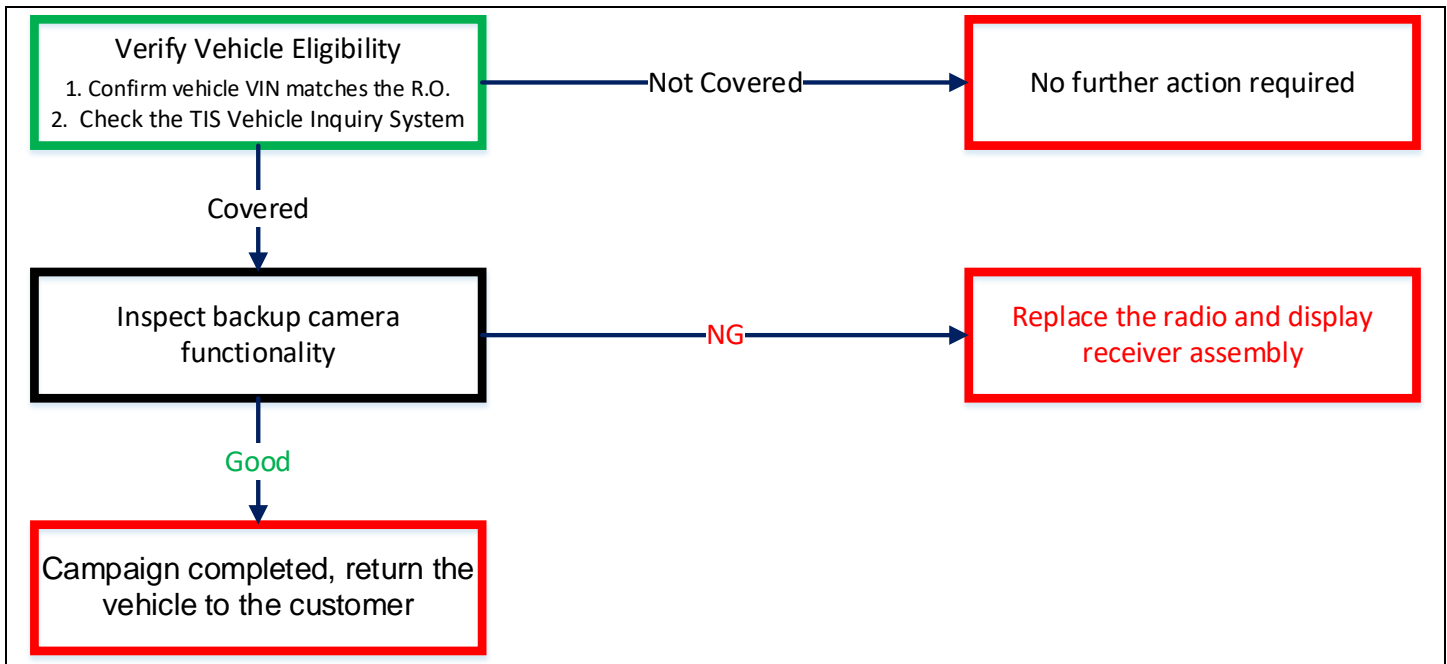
Verify Vehicle Eligibility
1. Confirm vehicle VIN matches the R.O.
2. Check the TIS Vehicle Inquiry System

Not Covered

No further action required

Covered

Inspect backup camera functionality

NG

Replace the radio and display receiver assembly

Good

Campaign completed, return the vehicle to the customer